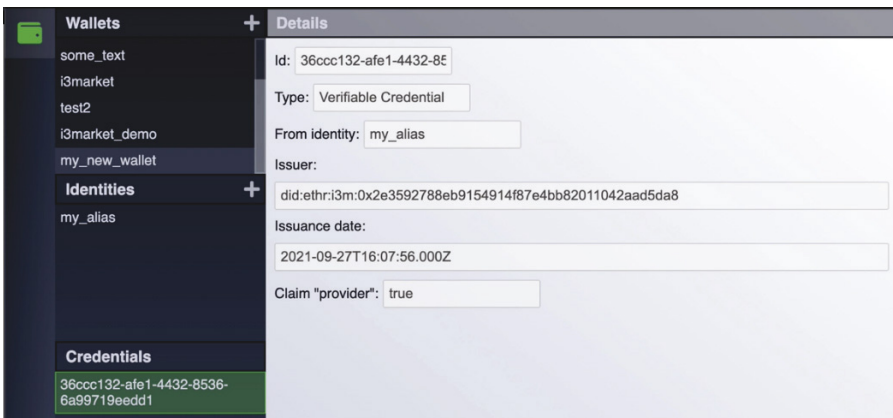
Wallets +
some_text
i3market
test2
i3market_demo
my_new_wallet
Identities +
my_alias
Credentials
36ccc132-afe1-4432-8536-6a99719eedd1

Details
Id: 36ccc132-afe1-4432-85
Type: Verifiable Credential
From identity: my_alias
Issuer:
did:ethr:i3m:0x2e3592788eb9154914f87e4bb82011042aad5da8
Issuance date:
2021-09-27T16:07:56.000Z
Claim "provider": true